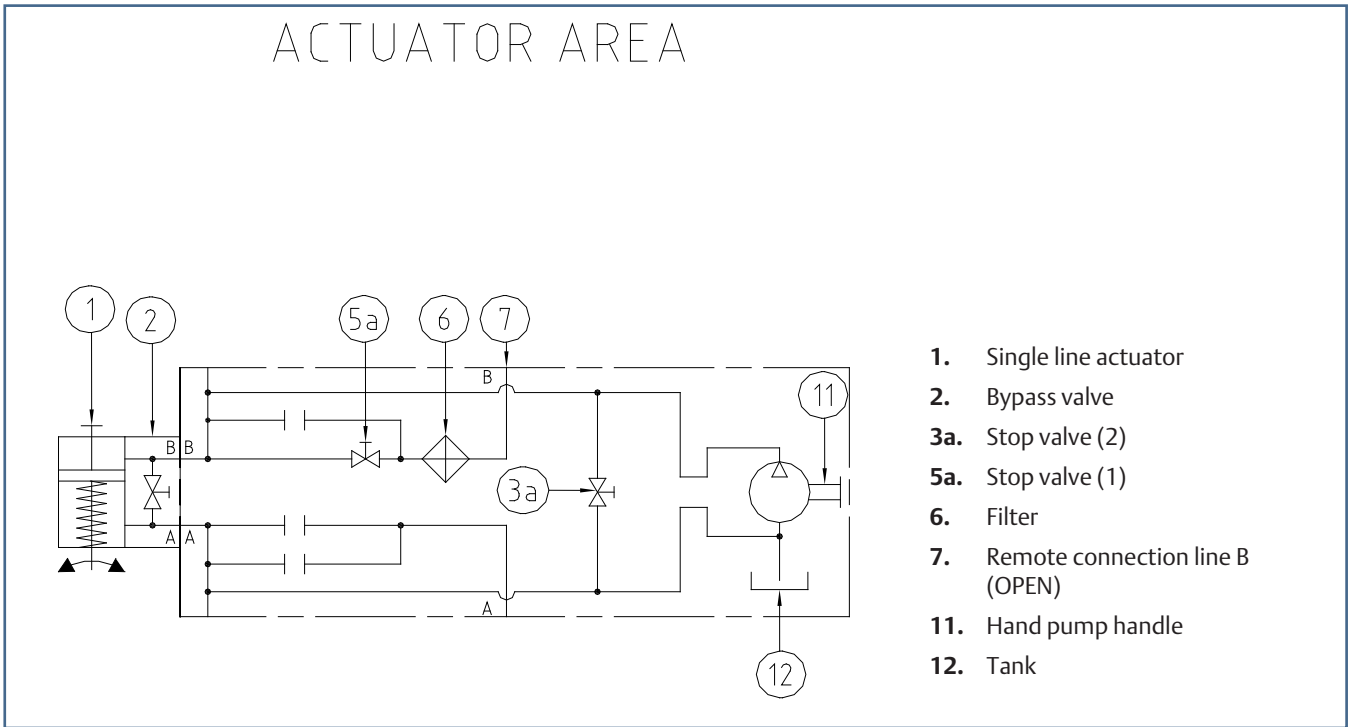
ACTUATOR AREA

1
2
5a
6
7
B
B B
A A
3a
11
A
12

1. Single line actuator
2. Bypass valve
3a. Stop valve (2)
5a. Stop valve (1)
6. Filter
7. Remote connection line B (OPEN)
11. Hand pump handle
12. Tank